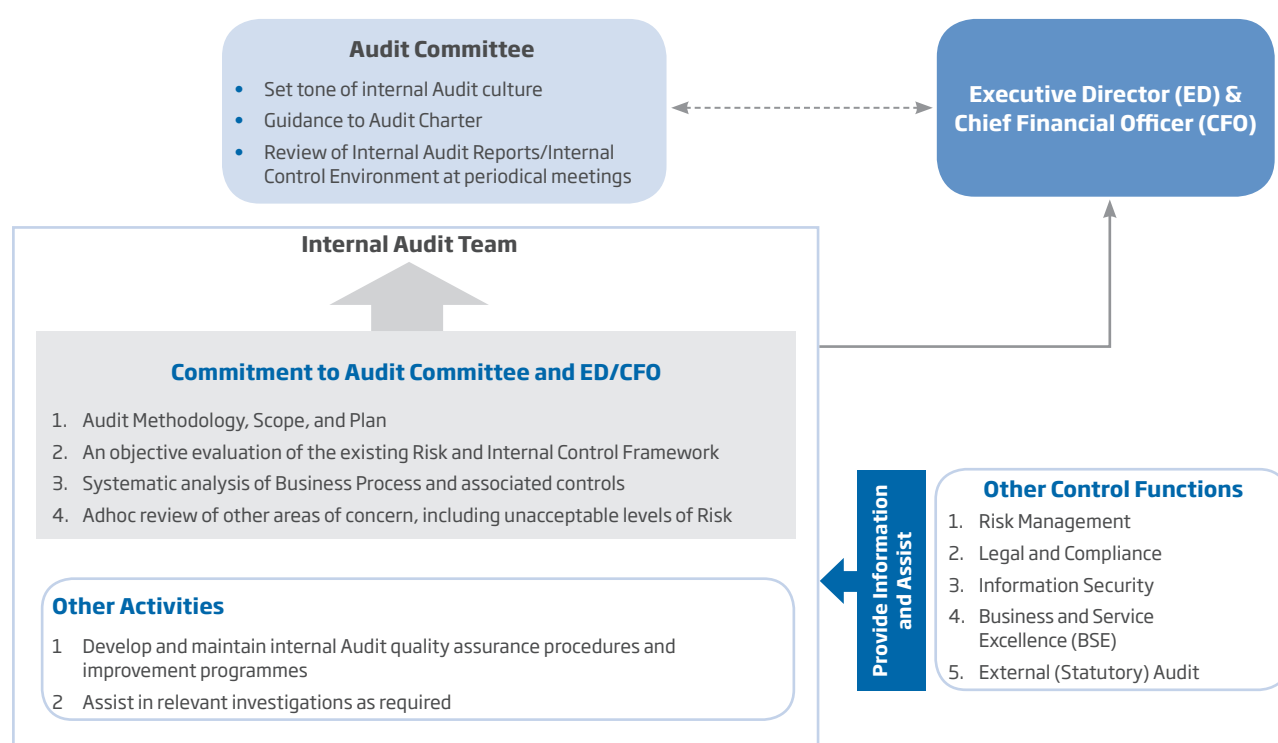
Audit Committee

- Set tone of internal Audit culture
- Guidance to Audit Charter
- Review of Internal Audit Reports/Internal Control Environment at periodical meetings

Executive Director (ED) & Chief Financial Officer (CFO)

Internal Audit Team

Commitment to Audit Committee and ED/CFO

1. Audit Methodology, Scope, and Plan
2. An objective evaluation of the existing Risk and Internal Control Framework
3. Systematic analysis of Business Process and associated controls
4. Adhoc review of other areas of concern, including unacceptable levels of Risk

Other Activities

1 Develop and maintain internal Audit quality assurance procedures and improvement programmes
2 Assist in relevant investigations as required

Provide Information and Assist

Other Control Functions

1. Risk Management
2. Legal and Compliance
3. Information Security
4. Business and Service Excellence (BSE)
5. External (Statutory) Audit